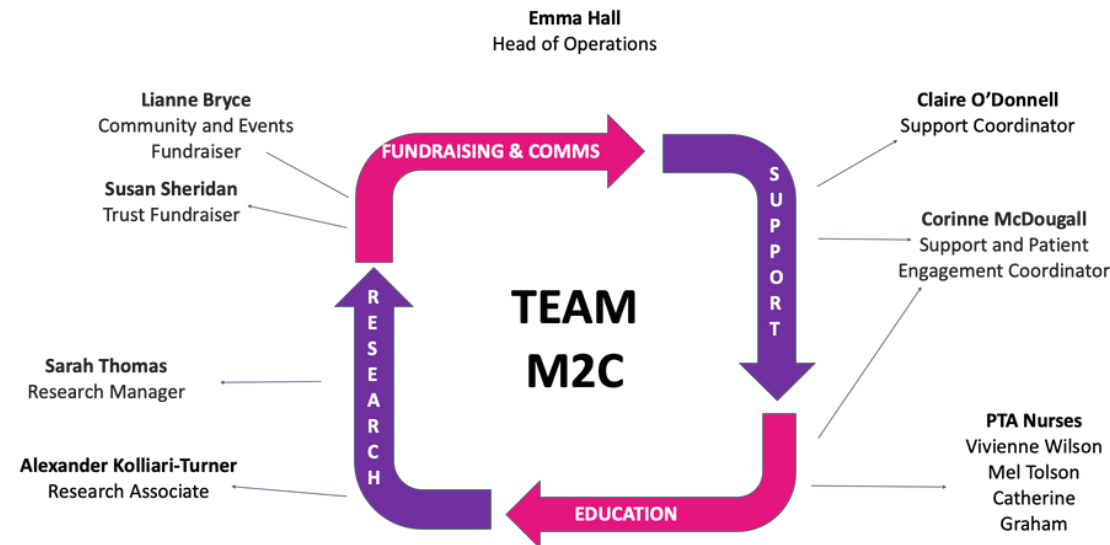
**Emma Hall**
Head of Operations

**Lianne Bryce**
Community and Events Fundraiser

**Susan Sheridan**
Trust Fundraiser

FUNDRAISING & COMMS

**Claire O'Donnell**
Support Coordinator

SUPPORT

**Corinne McDougall**
Support and Patient Engagement Coordinator

TEAM
M2C

**Sarah Thomas**
Research Manager

RESEARCH

**Alexander Kolliari-Turner**
Research Associate

EDUCATION

**PTA Nurses**
Vivienne Wilson
Mel Tolson
Catherine Graham